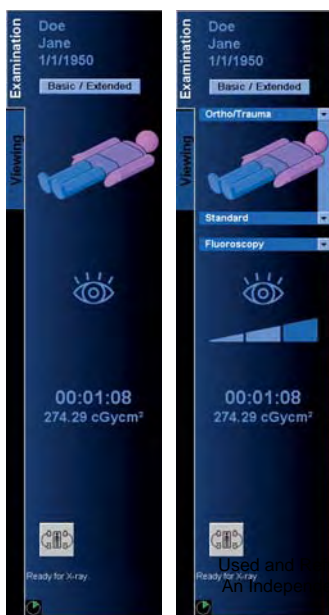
Examination

Viewing

Doe
Jane
1/1/1950

Basic / Extended

00:01:08
274.29 cGycm²

Ready for X-ray

Examination

Viewing

Doe
Jane
1/1/1950

Basic / Extended

Ortho/Trauma

Standard

Fluoroscopy

00:01:08
274.29 cGycm²

Ready for X-ray

Used and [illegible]
An indepe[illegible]